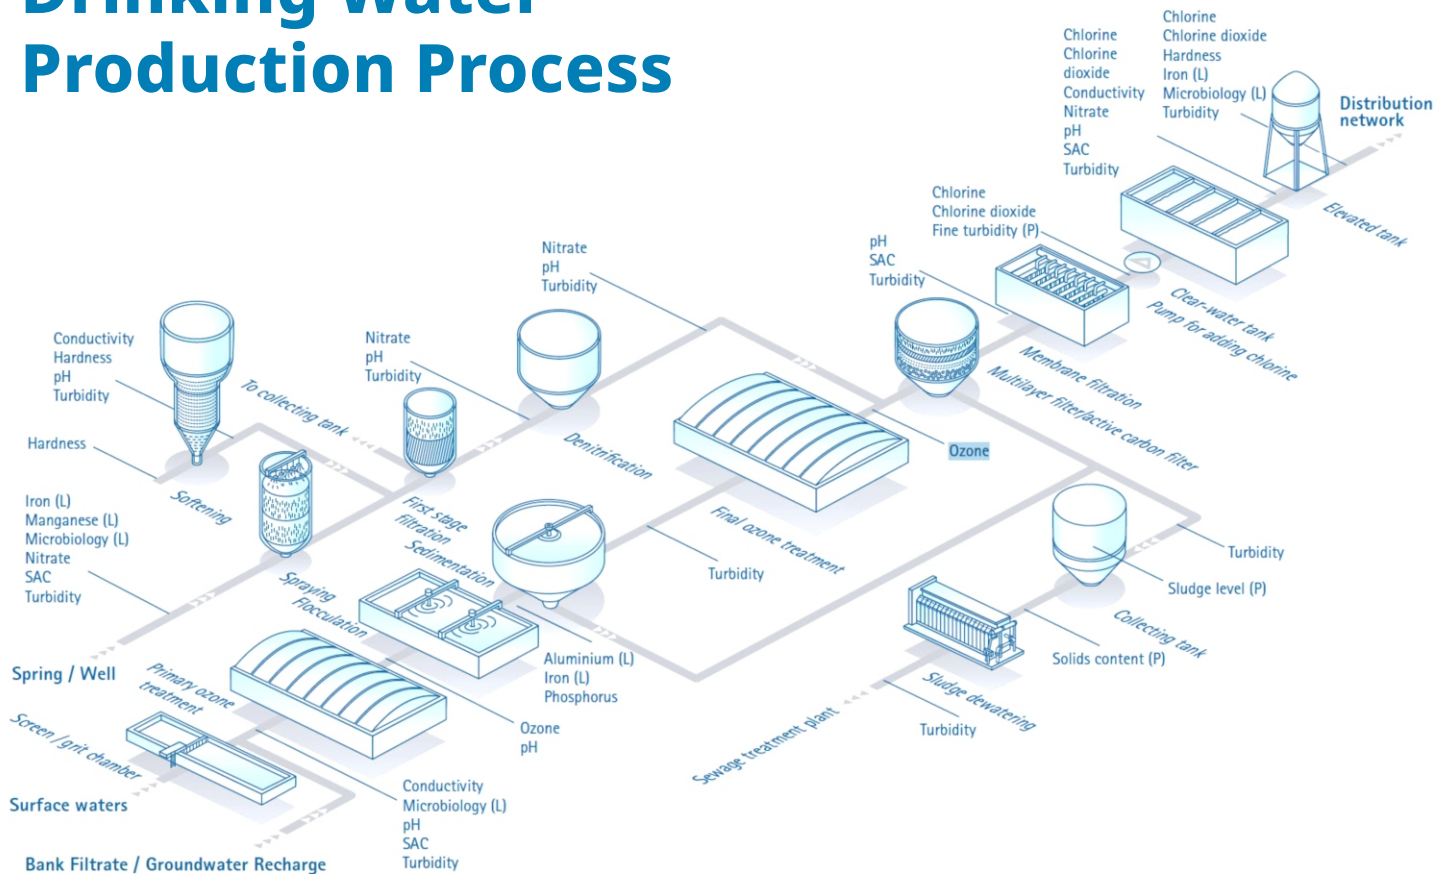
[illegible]
Production Process

Chlorine
Chlorine dioxide
Hardness
Iron (L)
Microbiology (L)
Turbidity

Chlorine
Chlorine dioxide
Conductivity
Nitrate
pH
SAC
Turbidity

Distribution network

Elevated tank

Chlorine
Chlorine dioxide
Fine turbidity (P)

pH
SAC
Turbidity

Clear-water tank
Pump for adding chlorine

Membrane filtration
Multilayer filter/active carbon filter

Nitrate
pH
Turbidity

Ozone

Conductivity
Hardness
pH
Turbidity

Nitrate
pH
Turbidity

To collecting tank

Denitrification

Hardness

Softening

First stage filtration

Final ozone treatment

Sedimentation

Iron (L)
Manganese (L)
Microbiology (L)
Nitrate
SAC
Turbidity

Turbidity

Turbidity

Sludge level (P)

Spraying
Flocculation

Collecting tank

Solids content (P)

Aluminium (L)
Iron (L)
Phosphorus

Spring / Well

Primary ozone treatment

Sludge dewatering

Sewage treatment plant

Ozone
pH

Turbidity

Screen / grit chamber

Surface waters

Conductivity
Microbiology (L)
pH
SAC
Turbidity

Bank Filtrate / Groundwater Recharge